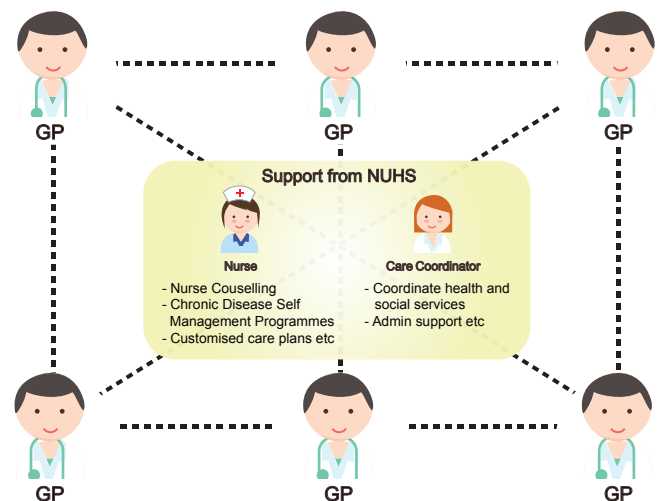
GP

GP

GP

Support from NUHS

Nurse

- Nurse Couselling
- Chronic Disease Self Management Programmes
- Customised care plans etc

Care Coordinator

- Coordinate health and social services
- Admin support etc

GP

GP

GP